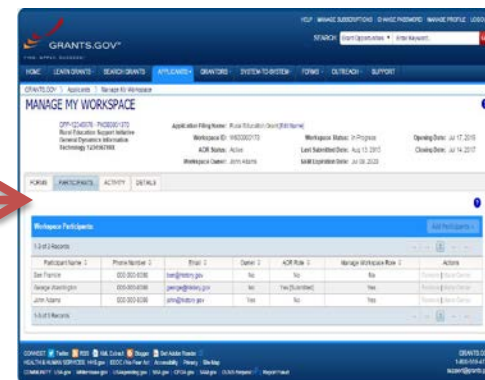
HELP | MANAGE SUBSCRIPTIONS | CHANGE PASSWORD | MANAGE PROFILE | LOG

GRANTS.GOV

FIND. APPLY. SUCCEED.

SEARCH: Grant Opportunities | Enter Keyword

HOME | LEARN GRANTS | SEARCH GRANTS | APPLICANTS | GRANTORS | SYSTEM-TO-SYSTEM | FORMS | OUTREACH | SUPPORT

GRANTS.GOV \ Applicants \ Manage My Workspace

MANAGE MY WORKSPACE

OPP-12345678 - PKG00001370
Rural Education Support Initiative
General Dynamics Information Technology 1234567890

Application Filing Name: Rural Education Grant [Edit Name]
Workspace ID: WS00001370
AOR Status: Active
Workspace Owner: John Adams

Workspace Status: In Progress
Last Submitted Date: Aug 13, 2015
SAM Expiration Date: Jul 08, 2020

Opening Date: Jul 17, 2015
Closing Date: Jul 14, 2017

FORMS | PARTICIPANTS | ACTIVITY | DETAILS

Workspace Participants

Add Participants

1-3 of 3 Records

| Participant Name | Phone Number | Email | Owner | AOR Role | Manage Workspace Role | Actions |
|---|---|---|---|---|---|---|
| Ben Franklin | 000-000-0000 | ben@history.gov | No | No | No | Remove \| Make Owner |
| George Washington | 000-000-0000 | george@history.gov | No | Yes [Submitted] | Yes | Remove \| Make Owner |
| John Adams | 000-000-0000 | john@history.gov | Yes | No | Yes | Remove \| Make Owner |

1-3 of 3 Records

CONNECT: Twitter | RSS | E-Mail Subscriptions | Blogger | Get Adobe Reader
HEALTH & HUMAN SERVICES: HHS.gov | EEOC / No Fear Act | Accessibility | Privacy | Site Map
COMMUNITY: USA.gov | WhiteHouse.gov | USAspending.gov | SAM.gov | CFDA.gov | Grants.gov | DUNS Request | Report Fraud

GRANTS.GOV
1-800-518-4726
support@grants.gov